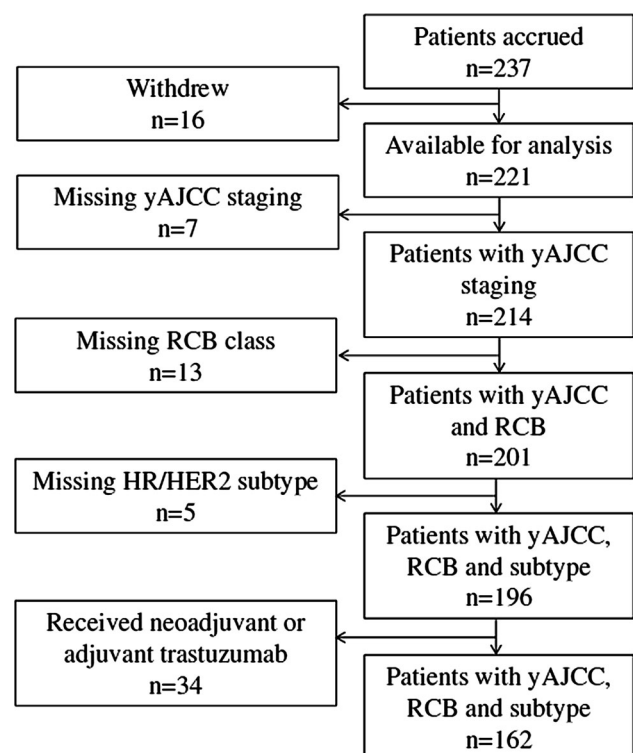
Patients accrued
n=237

Withdrew
n=16

Available for analysis
n=221

Missing yAJCC staging
n=7

Patients with yAJCC staging
n=214

Missing RCB class
n=13

Patients with yAJCC and RCB
n=201

Missing HR/HER2 subtype
n=5

Patients with yAJCC, RCB and subtype
n=196

Received neoadjuvant or adjuvant trastuzumab
n=34

Patients with yAJCC, RCB and subtype
n=162